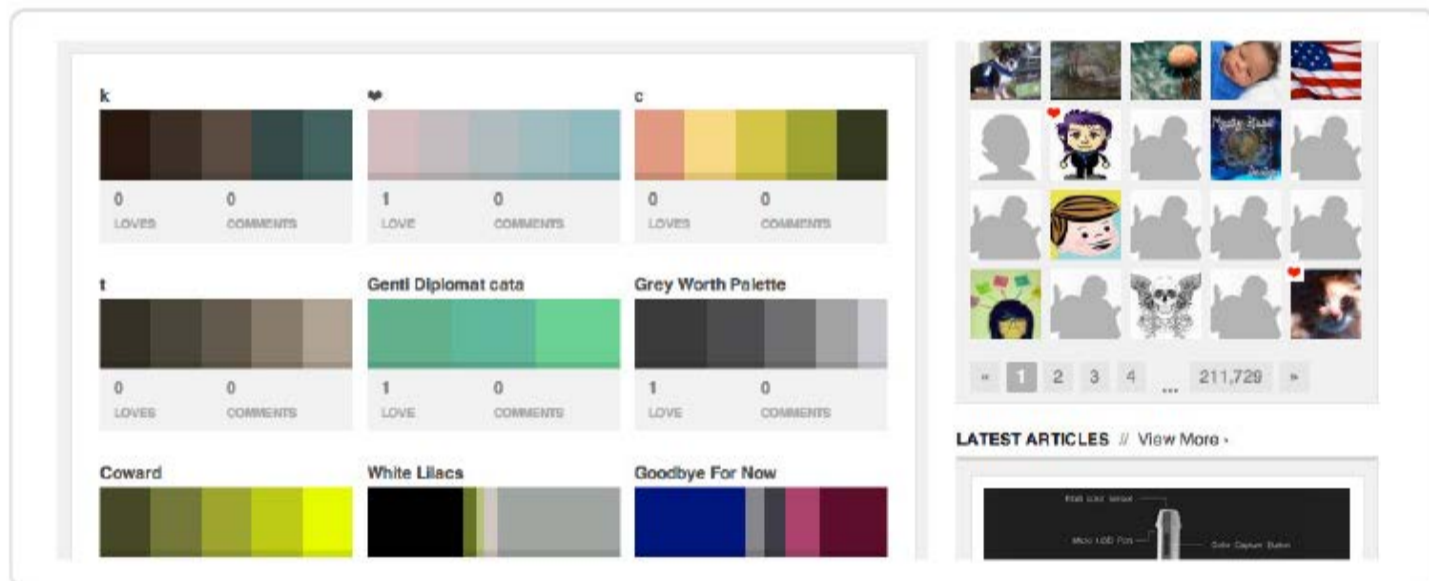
k

0 LOVES 0 COMMENTS

❤

1 LOVE 0 COMMENTS

c

0 LOVES 0 COMMENTS

t

0 LOVES 0 COMMENTS

Genti Diplomat cata

1 LOVE 0 COMMENTS

Grey Worth Palette

1 LOVE 0 COMMENTS

Coward

White Lilacs

Goodbye For Now

« 1 2 3 4 ... 211,729 »

LATEST ARTICLES // View More ›

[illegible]

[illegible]

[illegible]